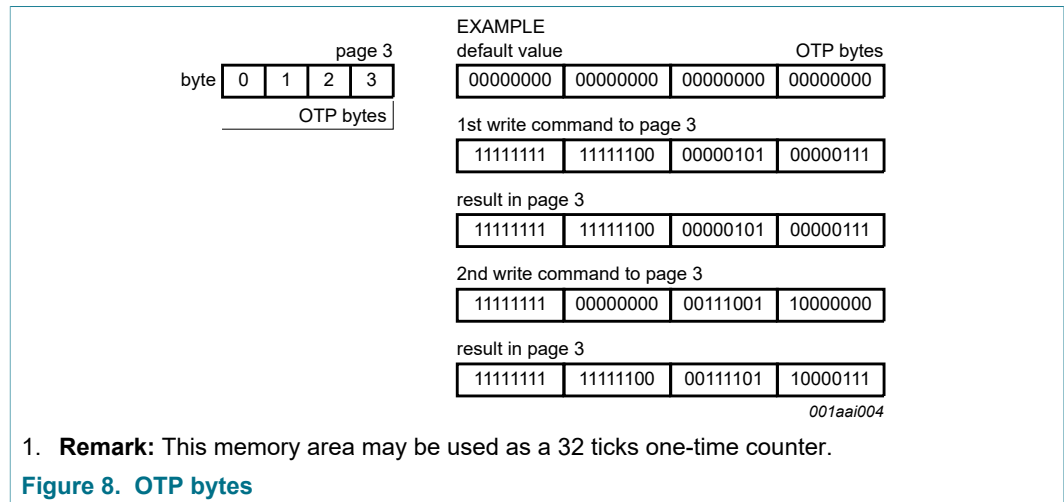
page 3

| byte | 0 | 1 | 2 | 3 |
|---|---|---|---|---|

OTP bytes

EXAMPLE

default value OTP bytes

| 00000000 | 00000000 | 00000000 | 00000000 |
|---|---|---|---|

1st write command to page 3

| 11111111 | 11111100 | 00000101 | 00000111 |
|---|---|---|---|

result in page 3

| 11111111 | 11111100 | 00000101 | 00000111 |
|---|---|---|---|

2nd write command to page 3

| 11111111 | 00000000 | 00111001 | 10000000 |
|---|---|---|---|

result in page 3

| 11111111 | 11111100 | 00111101 | 10000111 |
|---|---|---|---|

001aai004

1. **Remark:** This memory area may be used as a 32 ticks one-time counter.

**Figure 8. OTP bytes**